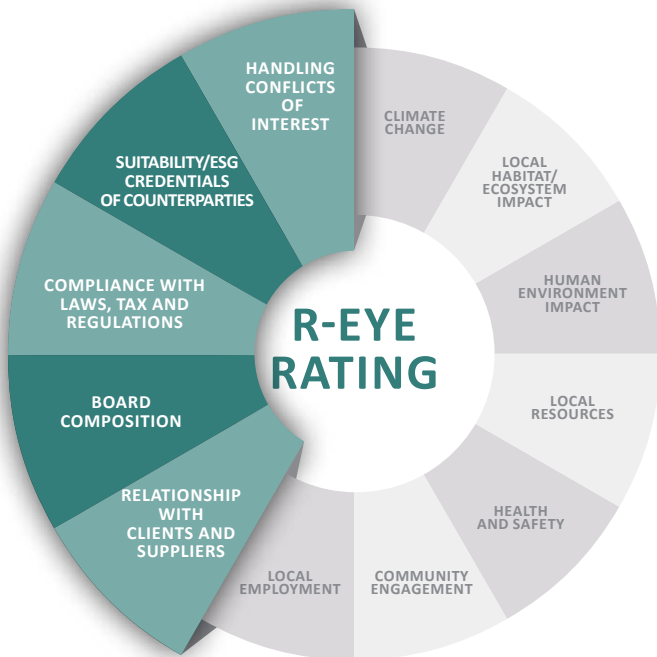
R-EYE RATING

HANDLING CONFLICTS OF INTEREST

SUITABILITY/ESG CREDENTIALS OF COUNTERPARTIES

COMPLIANCE WITH LAWS, TAX AND REGULATIONS

BOARD COMPOSITION

RELATIONSHIP WITH CLIENTS AND SUPPLIERS

LOCAL EMPLOYMENT

COMMUNITY ENGAGEMENT

HEALTH AND SAFETY

LOCAL RESOURCES

HUMAN ENVIRONMENT IMPACT

LOCAL HABITAT/ ECOSYSTEM IMPACT

CLIMATE CHANGE